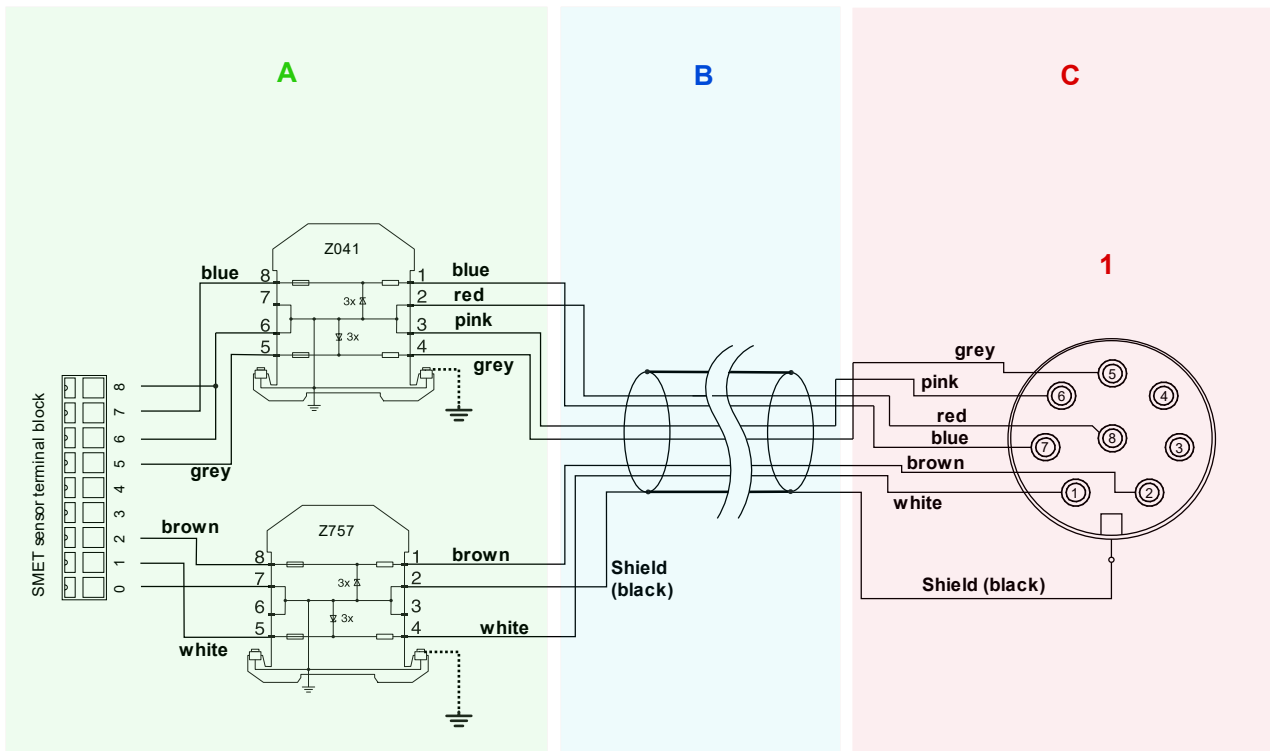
A

B

C

1

SMET sensor terminal block

8
7
6
5
4
3
2
1
0

Z041

blue
8
7
6
5
1
2
3
4
blue
red
pink
grey
3x
3x
grey

brown
Z757
8
7
6
5
1
2
3
4
brown
3x
3x
white
white

Shield
(black)

grey
pink
red
blue
brown
white
5
6
4
8
3
7
2
1

Shield (black)